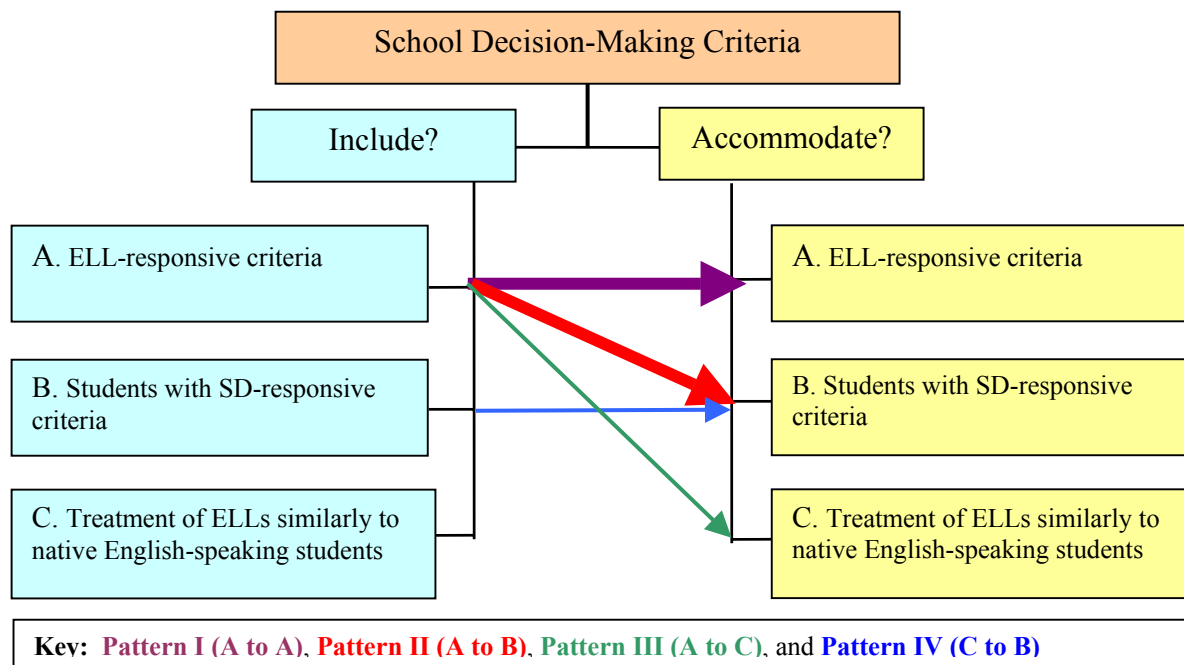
School Decision-Making Criteria

Include?

Accommodate?

A. ELL-responsive criteria

B. Students with SD-responsive criteria

C. Treatment of ELLs similarly to native English-speaking students

A. ELL-responsive criteria

B. Students with SD-responsive criteria

C. Treatment of ELLs similarly to native English-speaking students

Key: Pattern I (A to A), Pattern II (A to B), Pattern III (A to C), and Pattern IV (C to B)